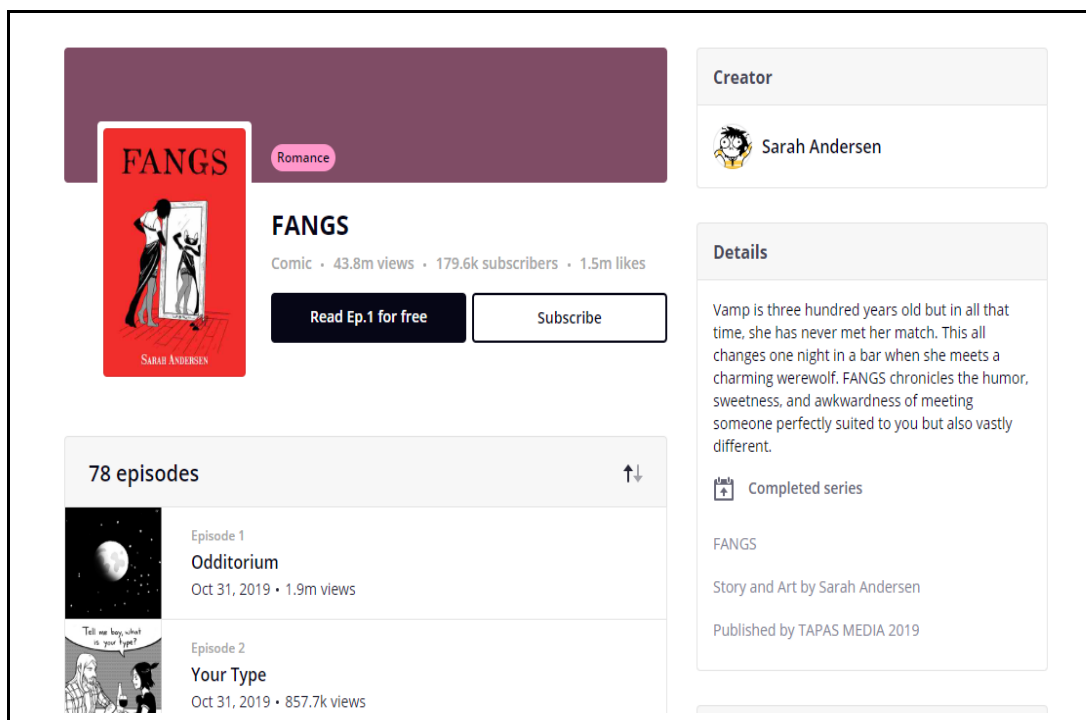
FANGS

Sarah Andersen

Romance

FANGS

Comic • 43.8m views • 179.6k subscribers • 1.5m likes

Read Ep.1 for free

Subscribe

78 episodes

Episode 1
Odditorium
Oct 31, 2019 • 1.9m views

Tell me boy, what is your type?

Episode 2
Your Type
Oct 31, 2019 • 857.7k views

Creator

Sarah Andersen

Details

Vamp is three hundred years old but in all that time, she has never met her match. This all changes one night in a bar when she meets a charming werewolf. FANGS chronicles the humor, sweetness, and awkwardness of meeting someone perfectly suited to you but also vastly different.

Completed series

FANGS

Story and Art by Sarah Andersen

Published by TAPAS MEDIA 2019